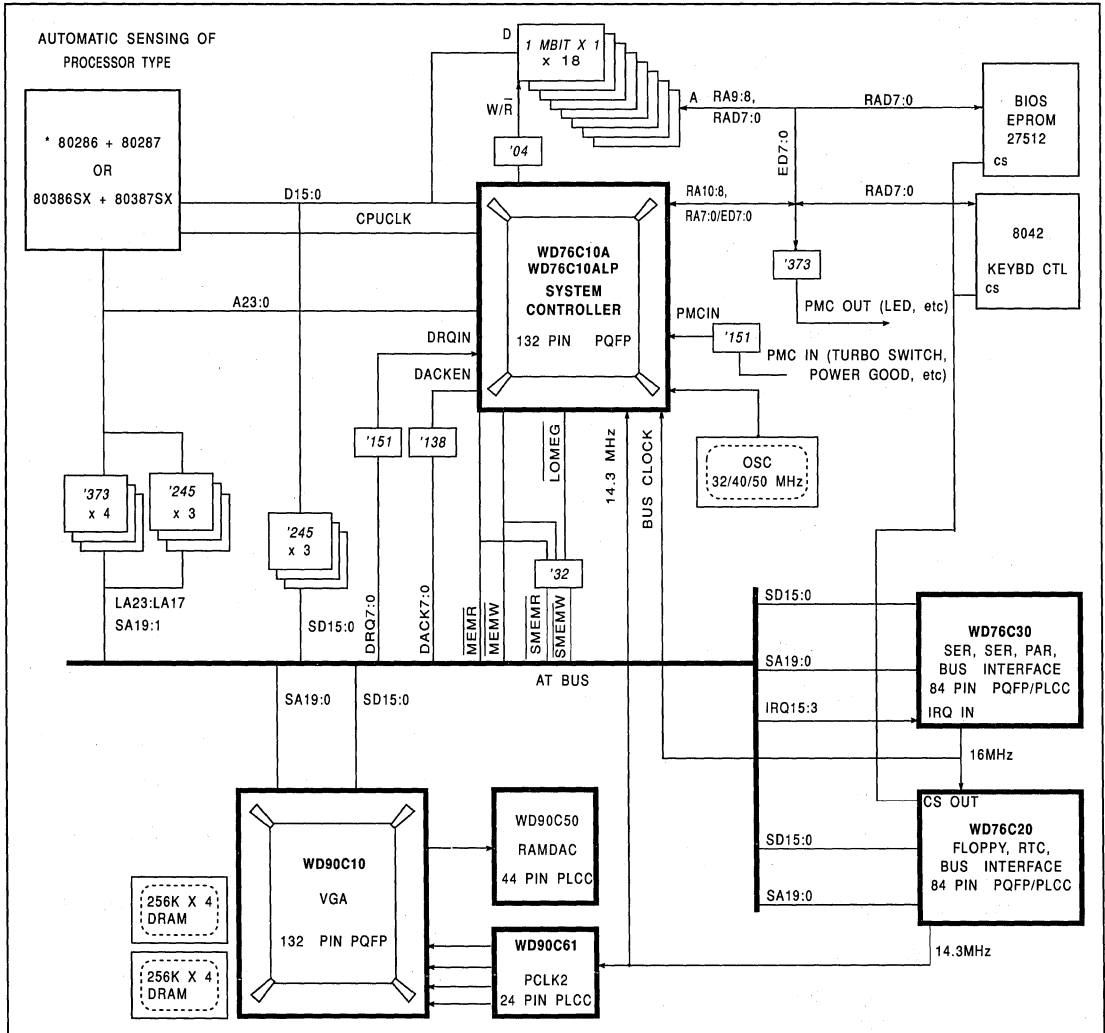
AUTOMATIC SENSING OF PROCESSOR TYPE

* 80286 + 80287
OR
80386SX + 80387SX

D

1 MBIT X 1
x 18

W/$\bar{R}$

'04

A

RA9:8,
RAD7:0

RAD7:0

ED7:0

BIOS
EPROM
27512
cs

D15:0

CPUCLK

RA10:8,
RA7:0/ED7:0

RAD7:0

8042

KEYBD CTL
cs

WD76C10A
WD76C10ALP
SYSTEM
CONTROLLER

132 PIN PQFP

'373

PMC OUT (LED, etc)

A23:0

PMCIN

'151

PMC IN (TURBO SWITCH, POWER GOOD, etc)

DRQIN

DACKEN

'151

'138

$\overline{LOMEG}$

14.3 MHz

BUS CLOCK

OSC
32/40/50 MHz

'373
x 4

'245
x 3

'245
x 3

'32

LA23:LA17
SA19:1

SD15:0

DRQ7:0

DACK7:0

$\overline{MEMR}$

$\overline{MEMW}$

$\overline{SMEMR}$

$\overline{SMEMW}$

SD15:0

SA19:0

IRQ15:3

WD76C30
SER, SER, PAR,
BUS INTERFACE
84 PIN PQFP/PLCC
IRQ IN

AT BUS

SA19:0

SD15:0

16MHz

CS OUT

SD15:0

SA19:0

WD76C20
FLOPPY, RTC,
BUS INTERFACE
84 PIN PQFP/PLCC

WD90C10

VGA

132 PIN PQFP

WD90C50

RAMDAC

44 PIN PLCC

256K X 4
DRAM

256K X 4
DRAM

WD90C61

PCLK2
24 PIN PLCC

14.3MHz